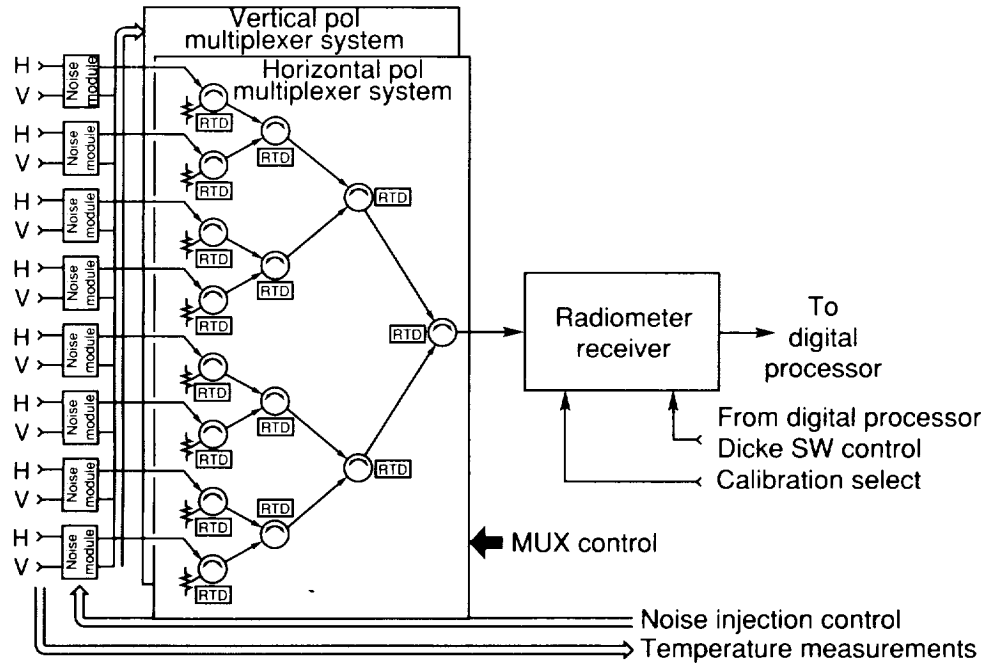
Vertical pol multiplexer system

Horizontal pol multiplexer system

H
V
Noise module
H
V
Noise module
H
V
Noise module
H
V
Noise module
H
V
Noise module
H
V
Noise module
H
V
Noise module
H
V
Noise module

RTD
RTD
RTD
RTD
RTD
RTD
RTD
RTD
RTD
RTD
RTD
RTD
RTD
RTD
RTD

Radiometer receiver

To digital processor

From digital processor
Dicke SW control
Calibration select

MUX control

Noise injection control
Temperature measurements